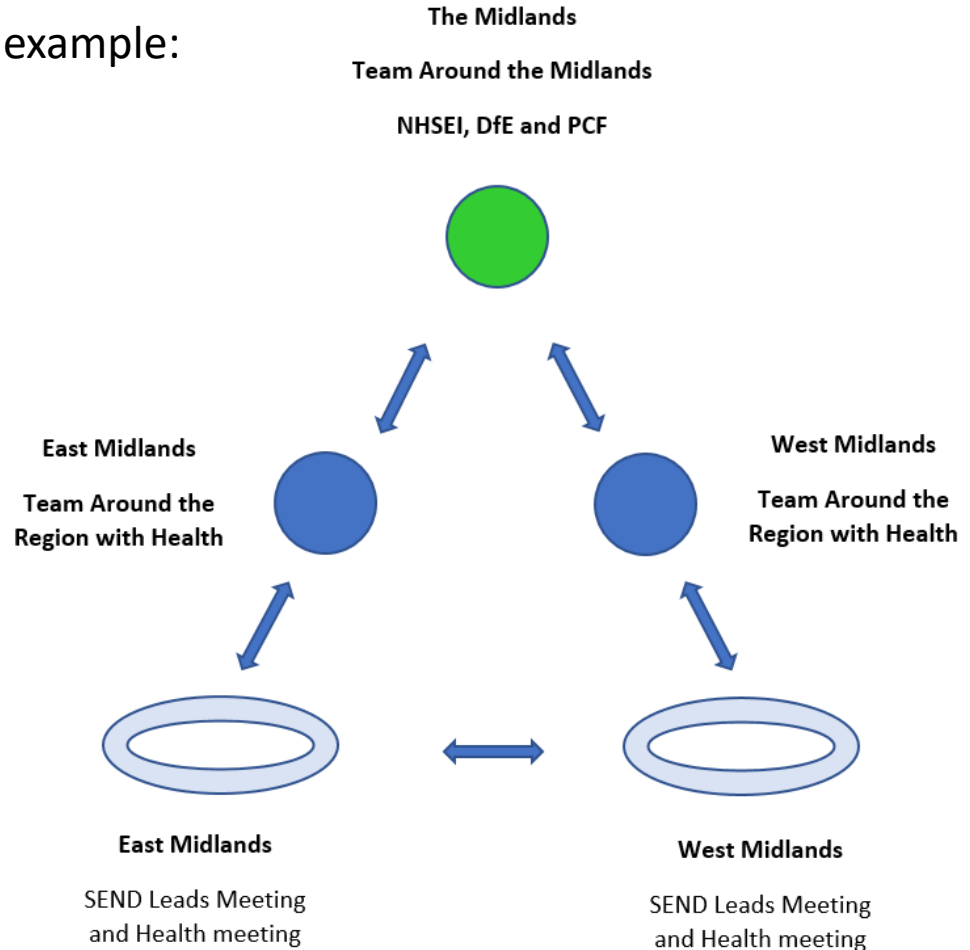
example:

The Midlands

Team Around the Midlands

NHSEI, DfE and PCF

East Midlands

Team Around the Region with Health

West Midlands

Team Around the Region with Health

East Midlands

SEND Leads Meeting and Health meeting

West Midlands

SEND Leads Meeting and Health meeting